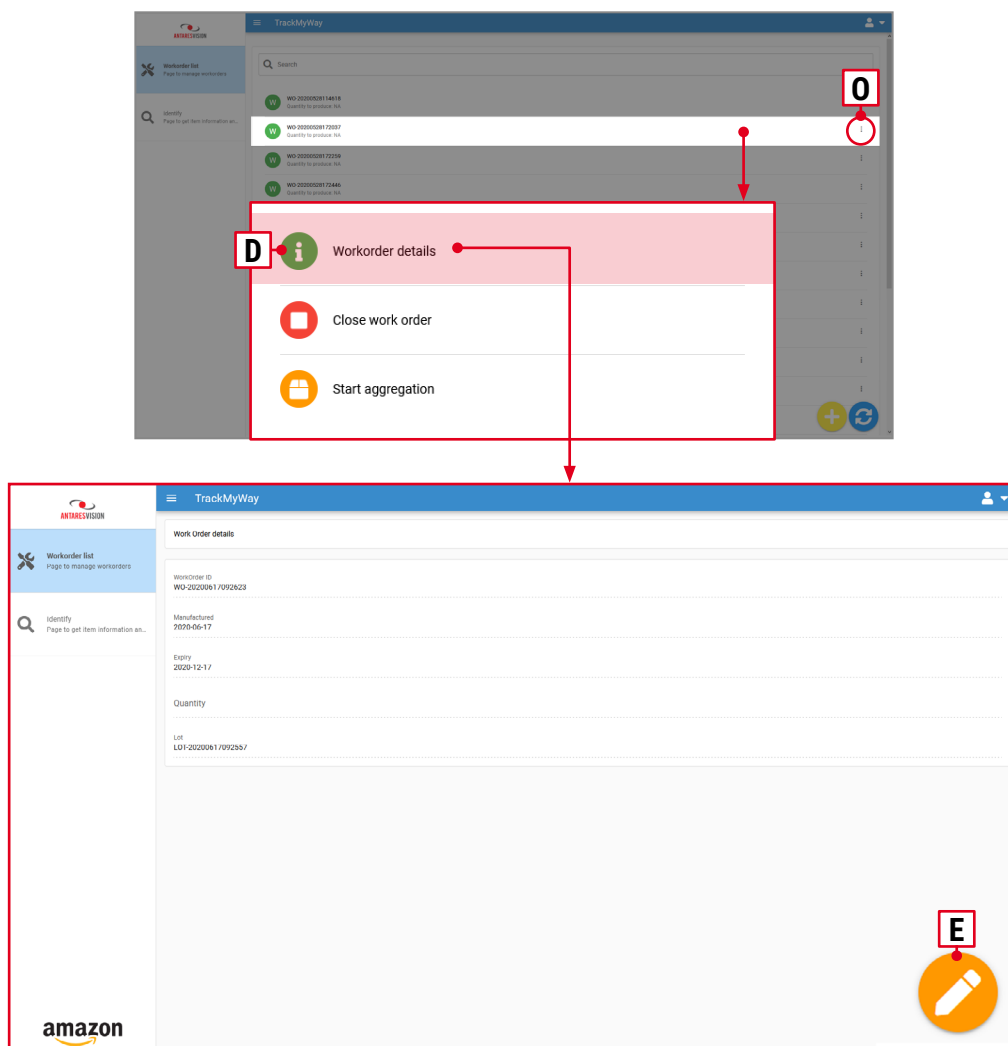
ANTARESVISION

TrackMyWay

Workorder list
Page to manage workorders

Identify
Page to get item information an...

Search

W WO-20200528114618
Quantity to produce: NA

W WO-20200528172037
Quantity to produce: NA

W WO-20200528172259
Quantity to produce: NA

W WO-20200528172446
Quantity to produce: NA

O

D

Workorder details

Close work order

Start aggregation

ANTARESVISION

TrackMyWay

Workorder list
Page to manage workorders

Identify
Page to get item information an...

Work Order details

WorkOrder ID
WO-20200617092623

Manufactured
2020-06-17

Expiry
2020-12-17

Quantity

Lot
LOT-20200617092557

E

amazon